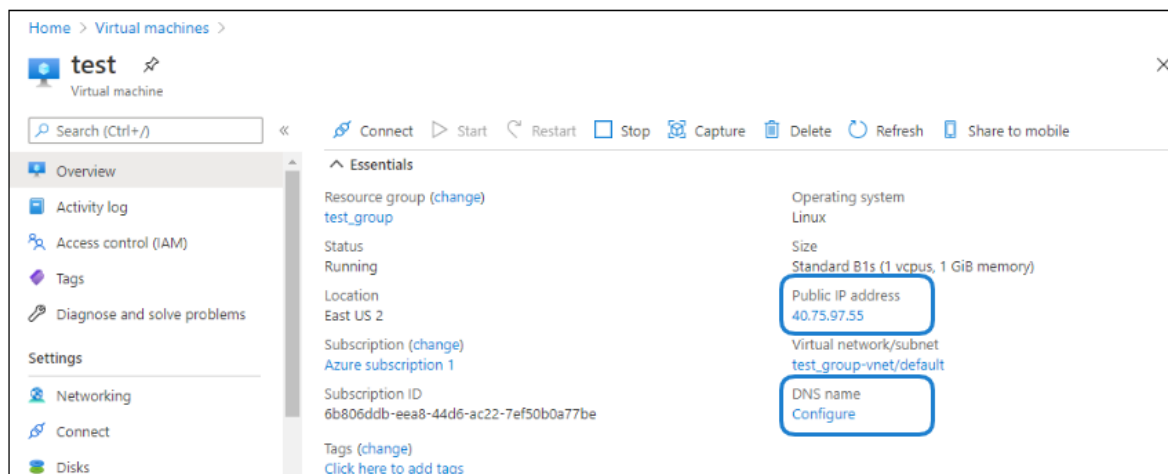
Home > Virtual machines >

test

Virtual machine

×

Search (Ctrl+/)

«

Overview

Activity log

Access control (IAM)

Tags

Diagnose and solve problems

Settings

Networking

Connect

Disks

Connect  Start  Restart  Stop  Capture  Delete  Refresh  Share to mobile

Essentials

Resource group (change)
test_group

Status
Running

Location
East US 2

Subscription (change)
Azure subscription 1

Subscription ID
6b806ddb-eea8-44d6-ac22-7ef50b0a77be

Tags (change)
Click here to add tags

Operating system
Linux

Size
Standard B1s (1 vcpus, 1 GiB memory)

Public IP address
40.75.97.55

Virtual network/subnet
test_group-vnet/default

DNS name
Configure